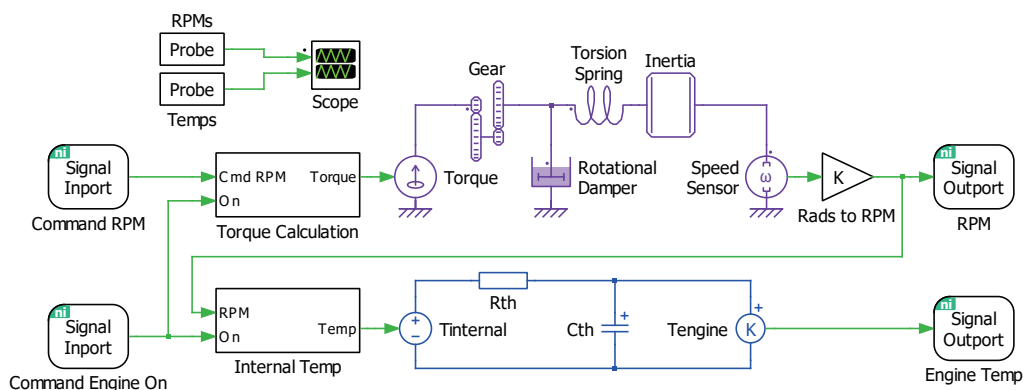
RPMs
Probe
Probe
Temps
Scope
Gear
Torsion Spring
Inertia
ni
Signal Inport
Command RPM
Cmd RPM
On
Torque
Torque Calculation
Torque
Rotational Damper
Speed Sensor
ω
K
Rads to RPM
ni
Signal Outport
RPM
ni
Signal Inport
Command Engine On
RPM
On
Temp
Internal Temp
Rth
+
−
Tinternal
+
Cth
Tengine
+
K
ni
Signal Outport
Engine Temp